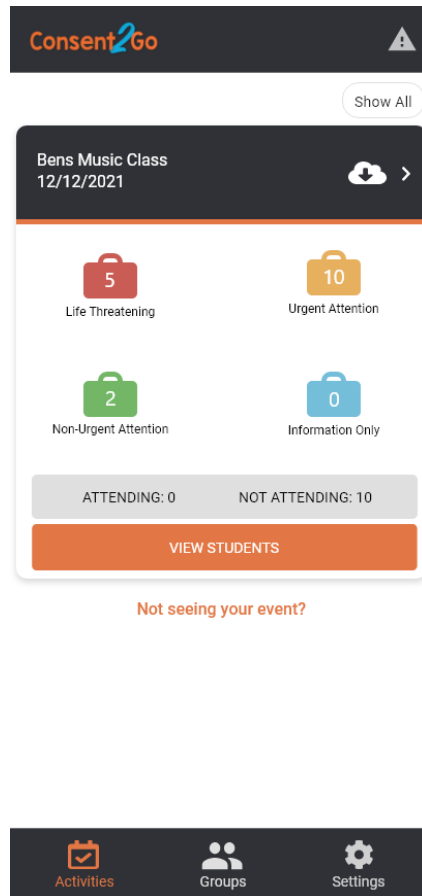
Consent2Go

Show All

Bens Music Class
12/12/2021

5
Life Threatening

10
Urgent Attention

2
Non-Urgent Attention

0
Information Only

ATTENDING: 0 NOT ATTENDING: 10

VIEW STUDENTS

Not seeing your event?

Activities Groups Settings